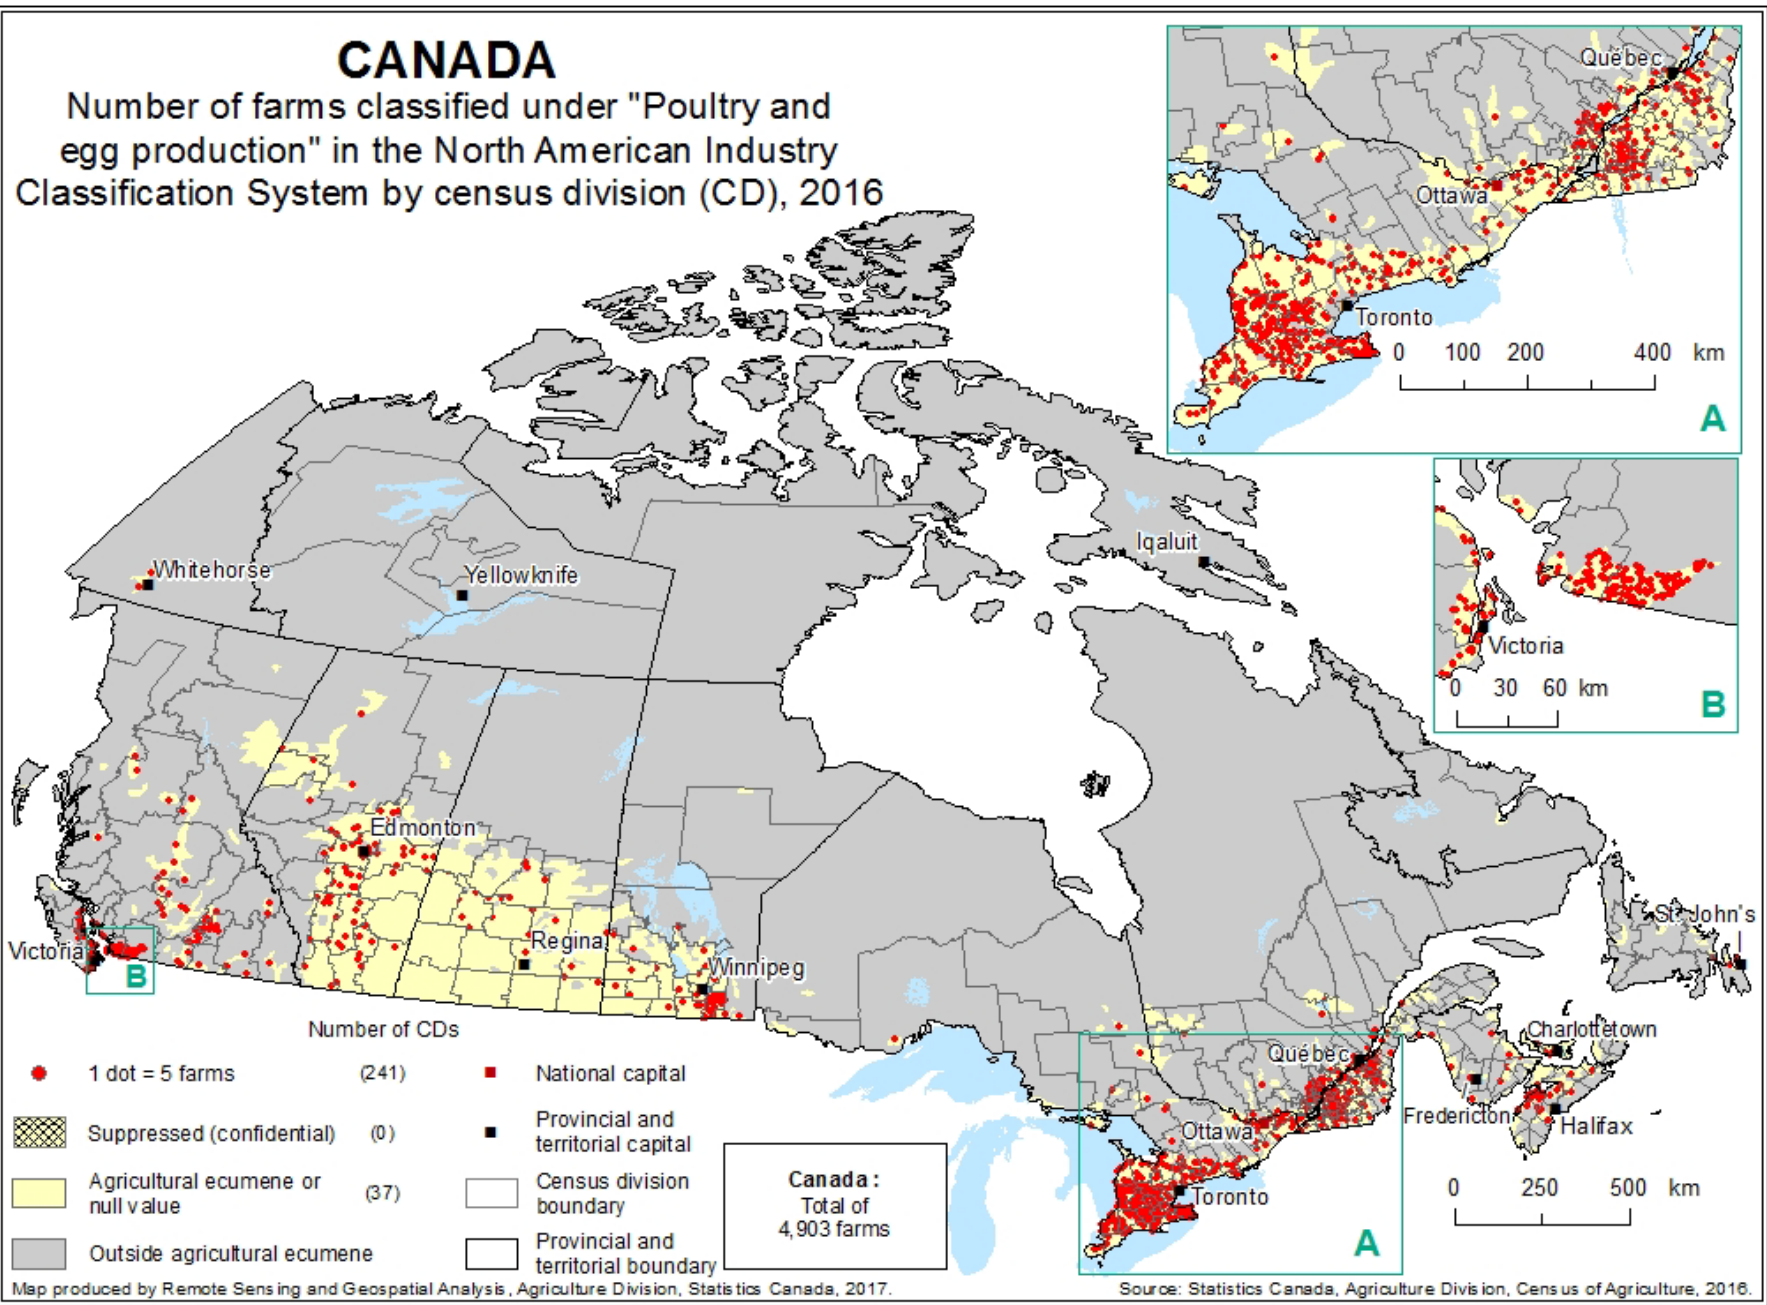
CANADA

Number of farms classified under "Poultry and egg production" in the North American Industry Classification System by census division (CD), 2016

Québec
Ottawa
Toronto
0 100 200 400 km
A

Victoria
0 30 60 km
B

Whitehorse
Yellowknife
Iqaluit
Edmonton
Regina
Winnipeg
Victoria
B
St. John's
Charlottetown
Québec
Fredericton
Halifax
Ottawa
Toronto
A
0 250 500 km

Number of CDs

1 dot = 5 farms (241)
Suppressed (confidential) (0)
Agricultural ecumene or null value (37)
Outside agricultural ecumene

National capital
Provincial and territorial capital
Census division boundary
Provincial and territorial boundary

Canada:
Total of
4,903 farms

Map produced by Remote Sensing and Geospatial Analysis, Agriculture Division, Statistics Canada, 2017.

Source: Statistics Canada, Agriculture Division, Census of Agriculture, 2016.